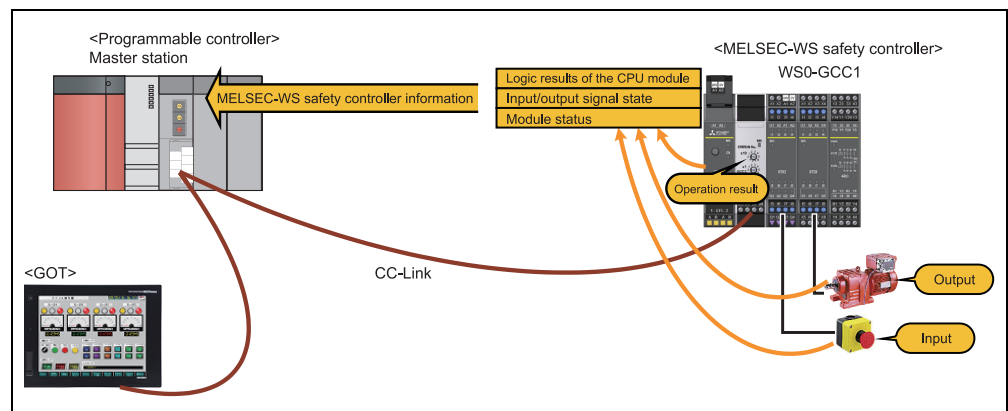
<Programmable controller>
Master station

<MELSEC-WS safety controller>
WS0-GCC1

MELSEC-WS safety controller information

Logic results of the CPU module
Input/output signal state
Module status

Operation result

<GOT>

CC-Link

Output

Input